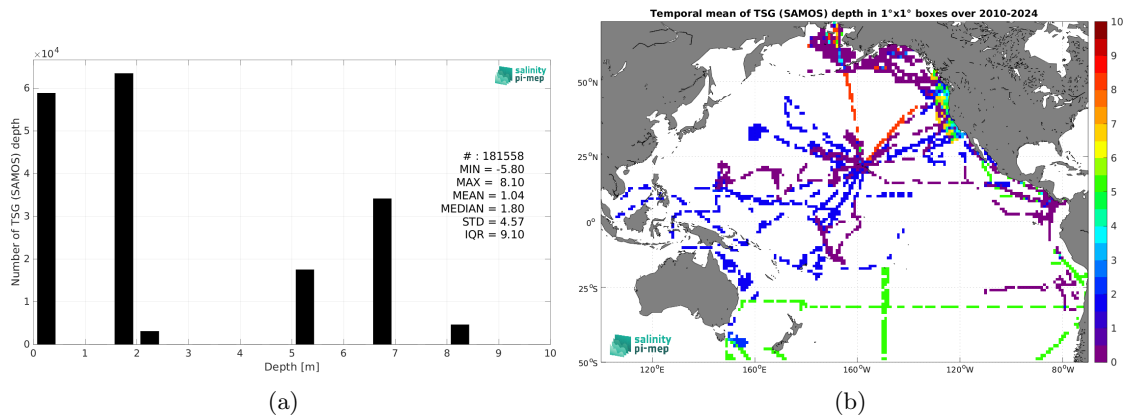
$\times10^4$

salinity pi-mep

6
5
4
3
2
1
0

Number of TSG (SAMOS) depth

# : 181558
MIN = -5.80
MAX = 8.10
MEAN = 1.04
MEDIAN = 1.80
STD = 4.57
IQR = 9.10

0 1 2 3 4 5 6 7 8 9 10
Depth [m]

(a)

Temporal mean of TSG (SAMOS) depth in 1°x1° boxes over 2010-2024

50°N
25°N
0°
25°S
50°S

120°E 160°E 160°W 120°W 80°W

salinity pi-mep

10
9
8
7
6
5
4
3
2
1
0

(b)